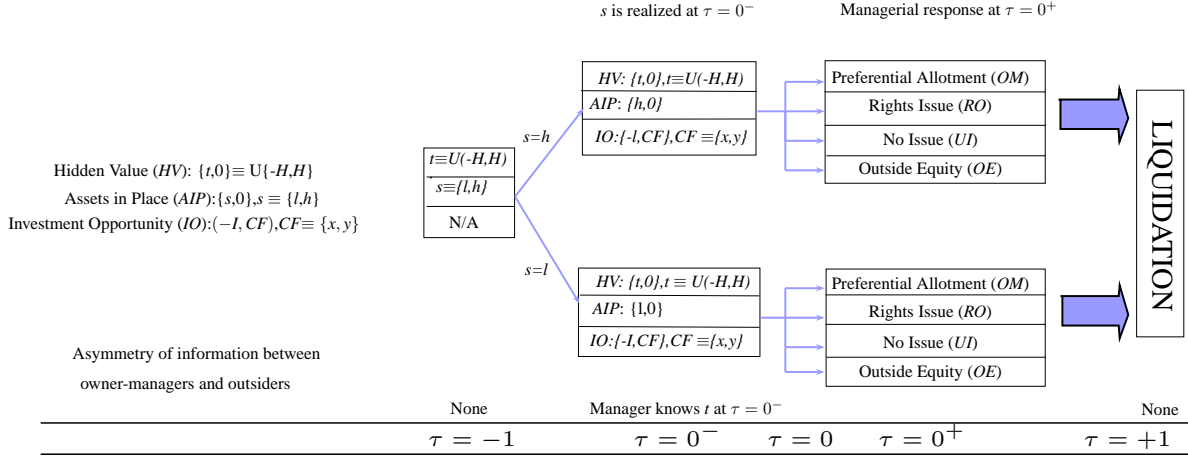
$s$ is realized at $\tau = 0^-$

Managerial response at $\tau = 0^+$

Hidden Value (*HV*): $\{t,0\} \equiv$ U{*-H*,*H*}
Assets in Place (*AIP*):$\{s,0\}, s \equiv \{l,h\}$
Investment Opportunity (*IO*):$(-I, CF)$,*CF*$\equiv \{x, y\}$

$t \equiv U(-H,H)$

$s \equiv \{l,h\}$

N/A

$s=h$

*HV: {t,0},t≡U(-H,H)*

*AIP*: *{h,0}*

*IO:{-l,CF},CF ≡{x,y}*

$s=l$

*HV: {t,0},t ≡ U(-H,H)*

*AIP*: {l,0}

*IO:{-I,CF},CF ≡{x,y}*

Preferential Allotment (*OM*)
Rights Issue (*RO*)
No Issue (*UI*)
Outside Equity (*OE*)

Preferential Allotment (*OM*)
Rights Issue (*RO*)
No Issue (*UI*)
Outside Equity (*OE*)

LIQUIDATION

Asymmetry of information between owner-managers and outsiders

None

Manager knows $t$ at $\tau = 0^-$

None

$\tau = -1$ $\tau = 0^-$ $\tau = 0$ $\tau = 0^+$ $\tau = +1$